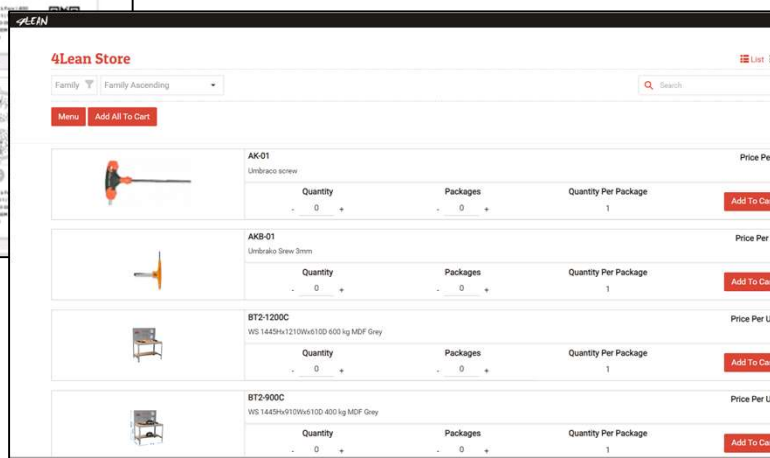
4LEAN

4Lean Store

List

Family

Family Ascending

Search

Menu

Add All To Cart

AK-01
Umbraco screw

Price Pe

Quantity
- 0 +

Packages
- 0 +

Quantity Per Package
1

Add To Ca

AKB-01
Umbrako Srew 3mm

Price Per

Quantity
- 0 +

Packages
- 0 +

Quantity Per Package
1

Add To Ca

BT2-1200C
WS 1445Hx1210Wx610D 600 kg MDF Grey

Price Per U

Quantity
- 0 +

Packages
- 0 +

Quantity Per Package
1

Add To Ca

BT2-900C
WS 1445Hx910Wx610D 400 kg MDF Grey

Price Per U

Quantity
- 0 +

Packages
- 0 +

Quantity Per Package
1

Add To Ca